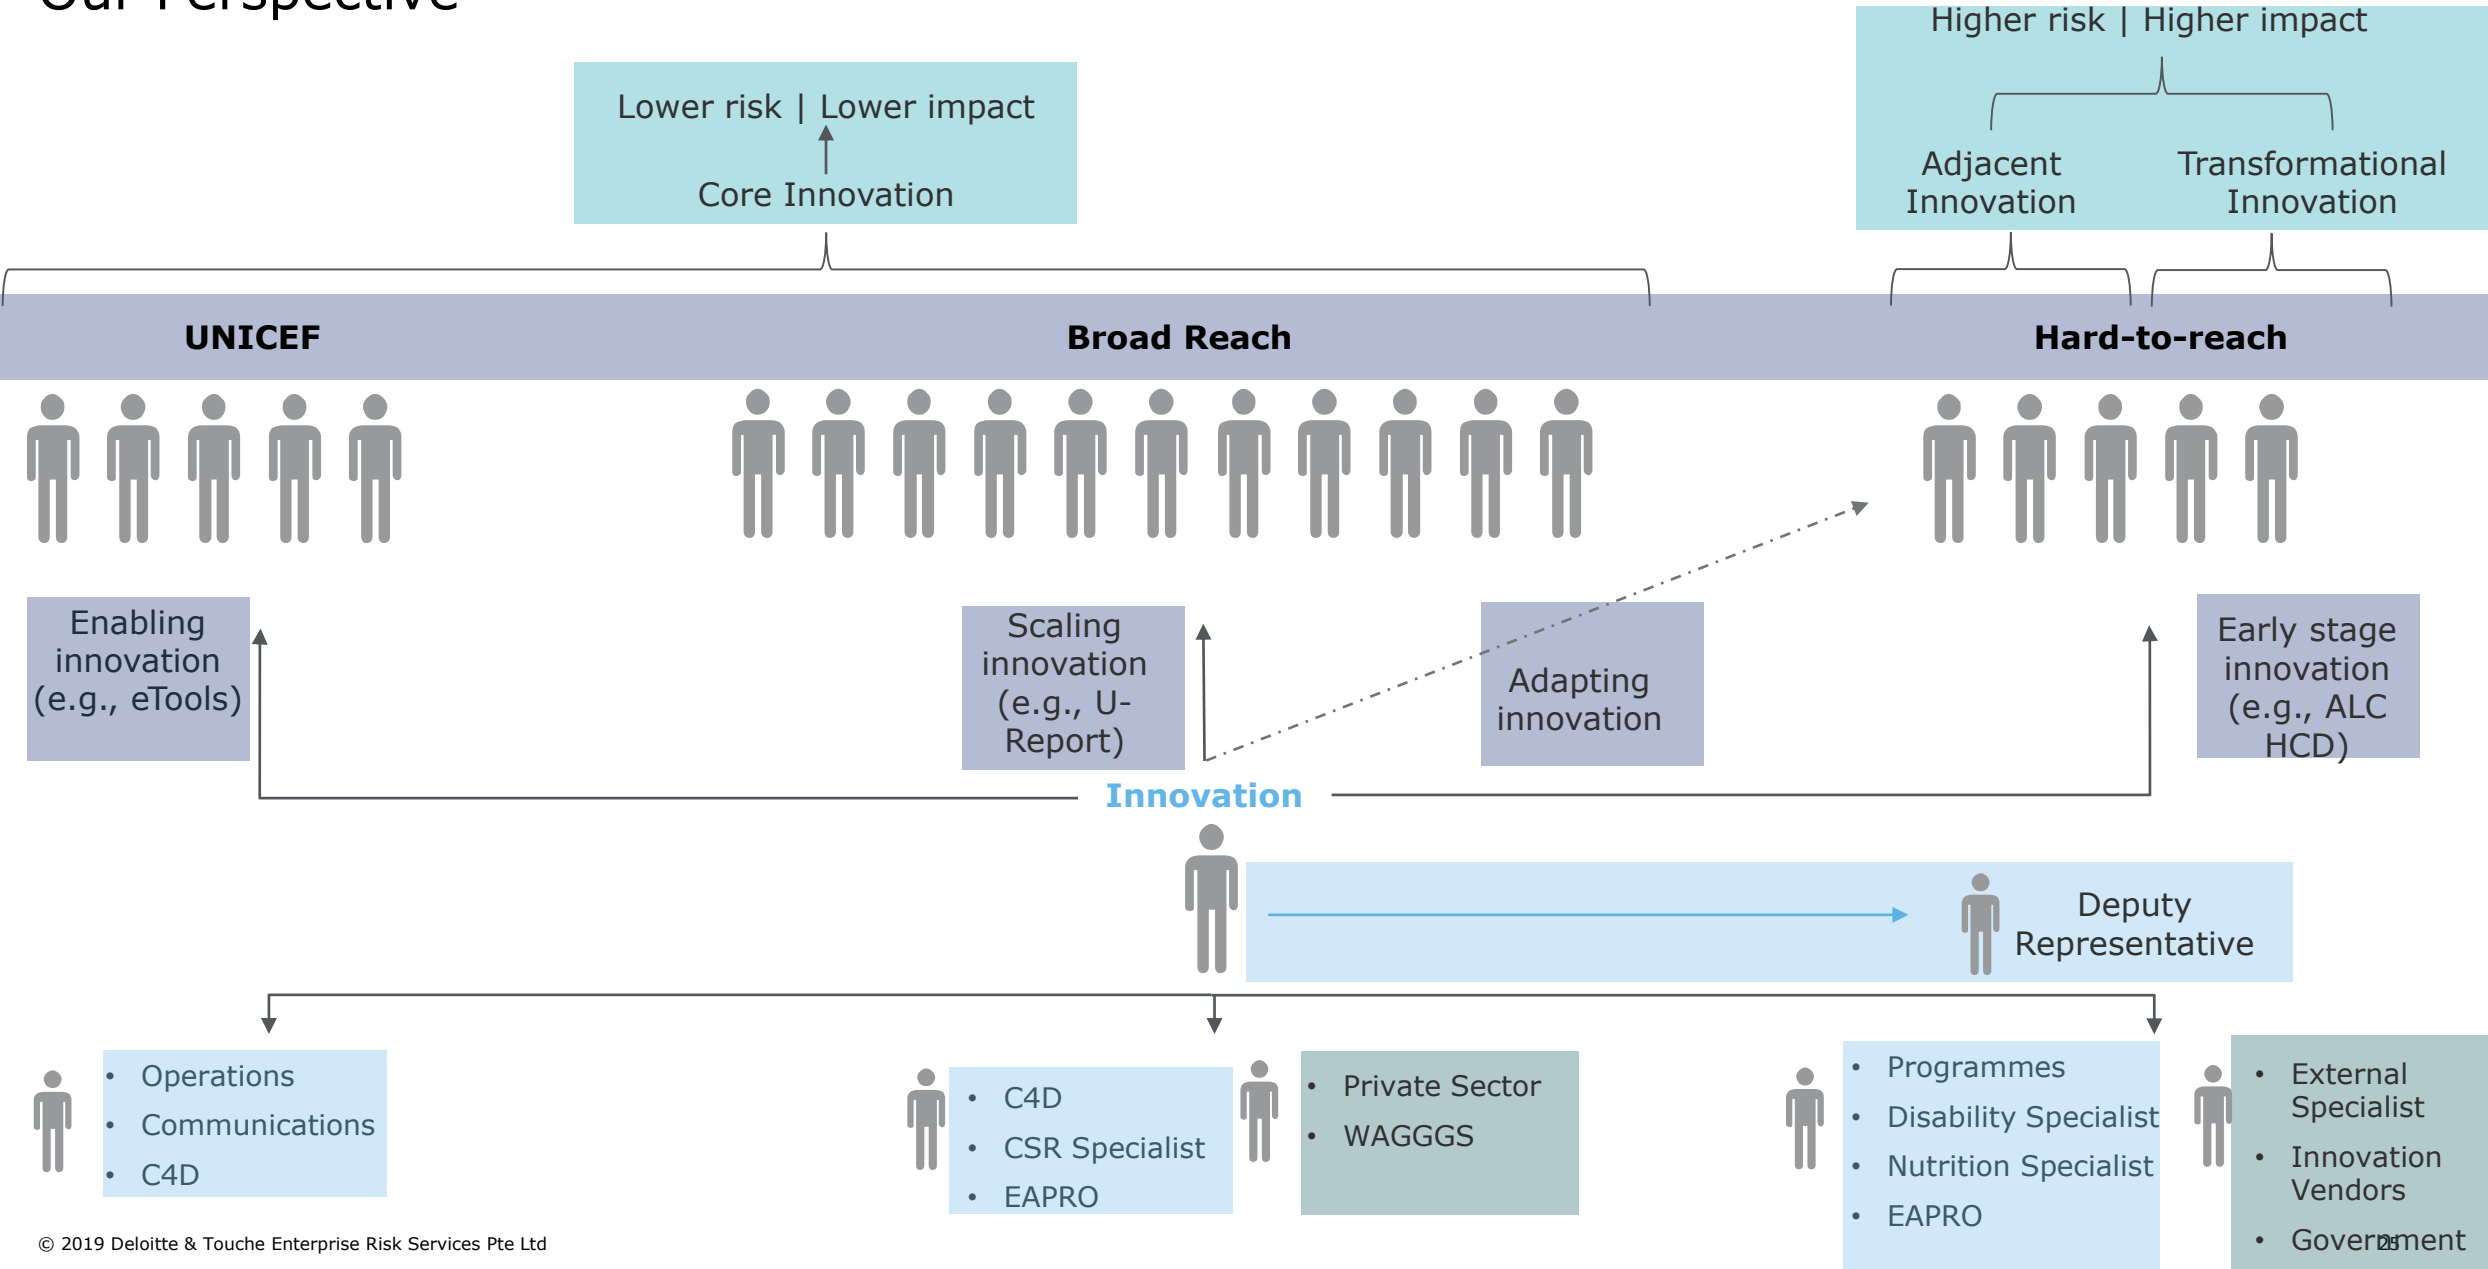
Our Perspective

Lower risk | Lower impact

Core Innovation

Higher risk | Higher impact

Adjacent Innovation

Transformational Innovation

UNICEF

Broad Reach

Hard-to-reach

Enabling innovation (e.g., eTools)

Scaling innovation (e.g., U-Report)

Adapting innovation

Early stage innovation (e.g., ALC HCD)

Innovation

Deputy Representative

- Operations
- Communications
- C4D

- C4D
- CSR Specialist
- EAPRO

- Private Sector
- WAGGGS

- Programmes
- Disability Specialist
- Nutrition Specialist
- EAPRO

- External Specialist
- Innovation Vendors
- Government

© 2019 Deloitte & Touche Enterprise Risk Services Pte Ltd

25